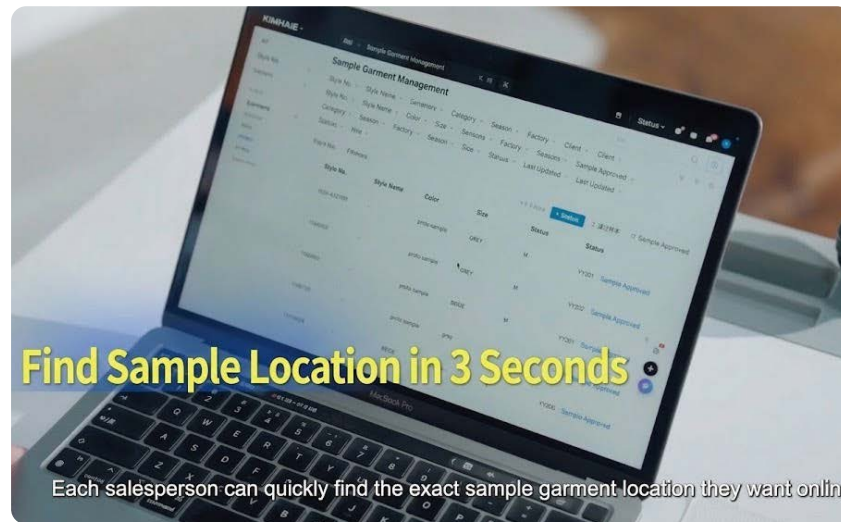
KIMHAIE

Sample Garment Management

Style No. Style Name Category Season Factory Client
Style No. Style Name Color Size Seasons Factory Seasons Sample Approved
Category Season Factory Season Size Status Last Updated Last Updated
Status

Status

Style No. Style Name Color Size Status Status

+ Status

Sample Approved

GREY

GREY

BEIGE

YY001 Sample Approved

YY002 Sample Approved

YY001 Sample Approved

YY006 Sample Approved

MacBook Pro

Find Sample Location in 3 Seconds

Each salesperson can quickly find the exact sample garment location they want onlin